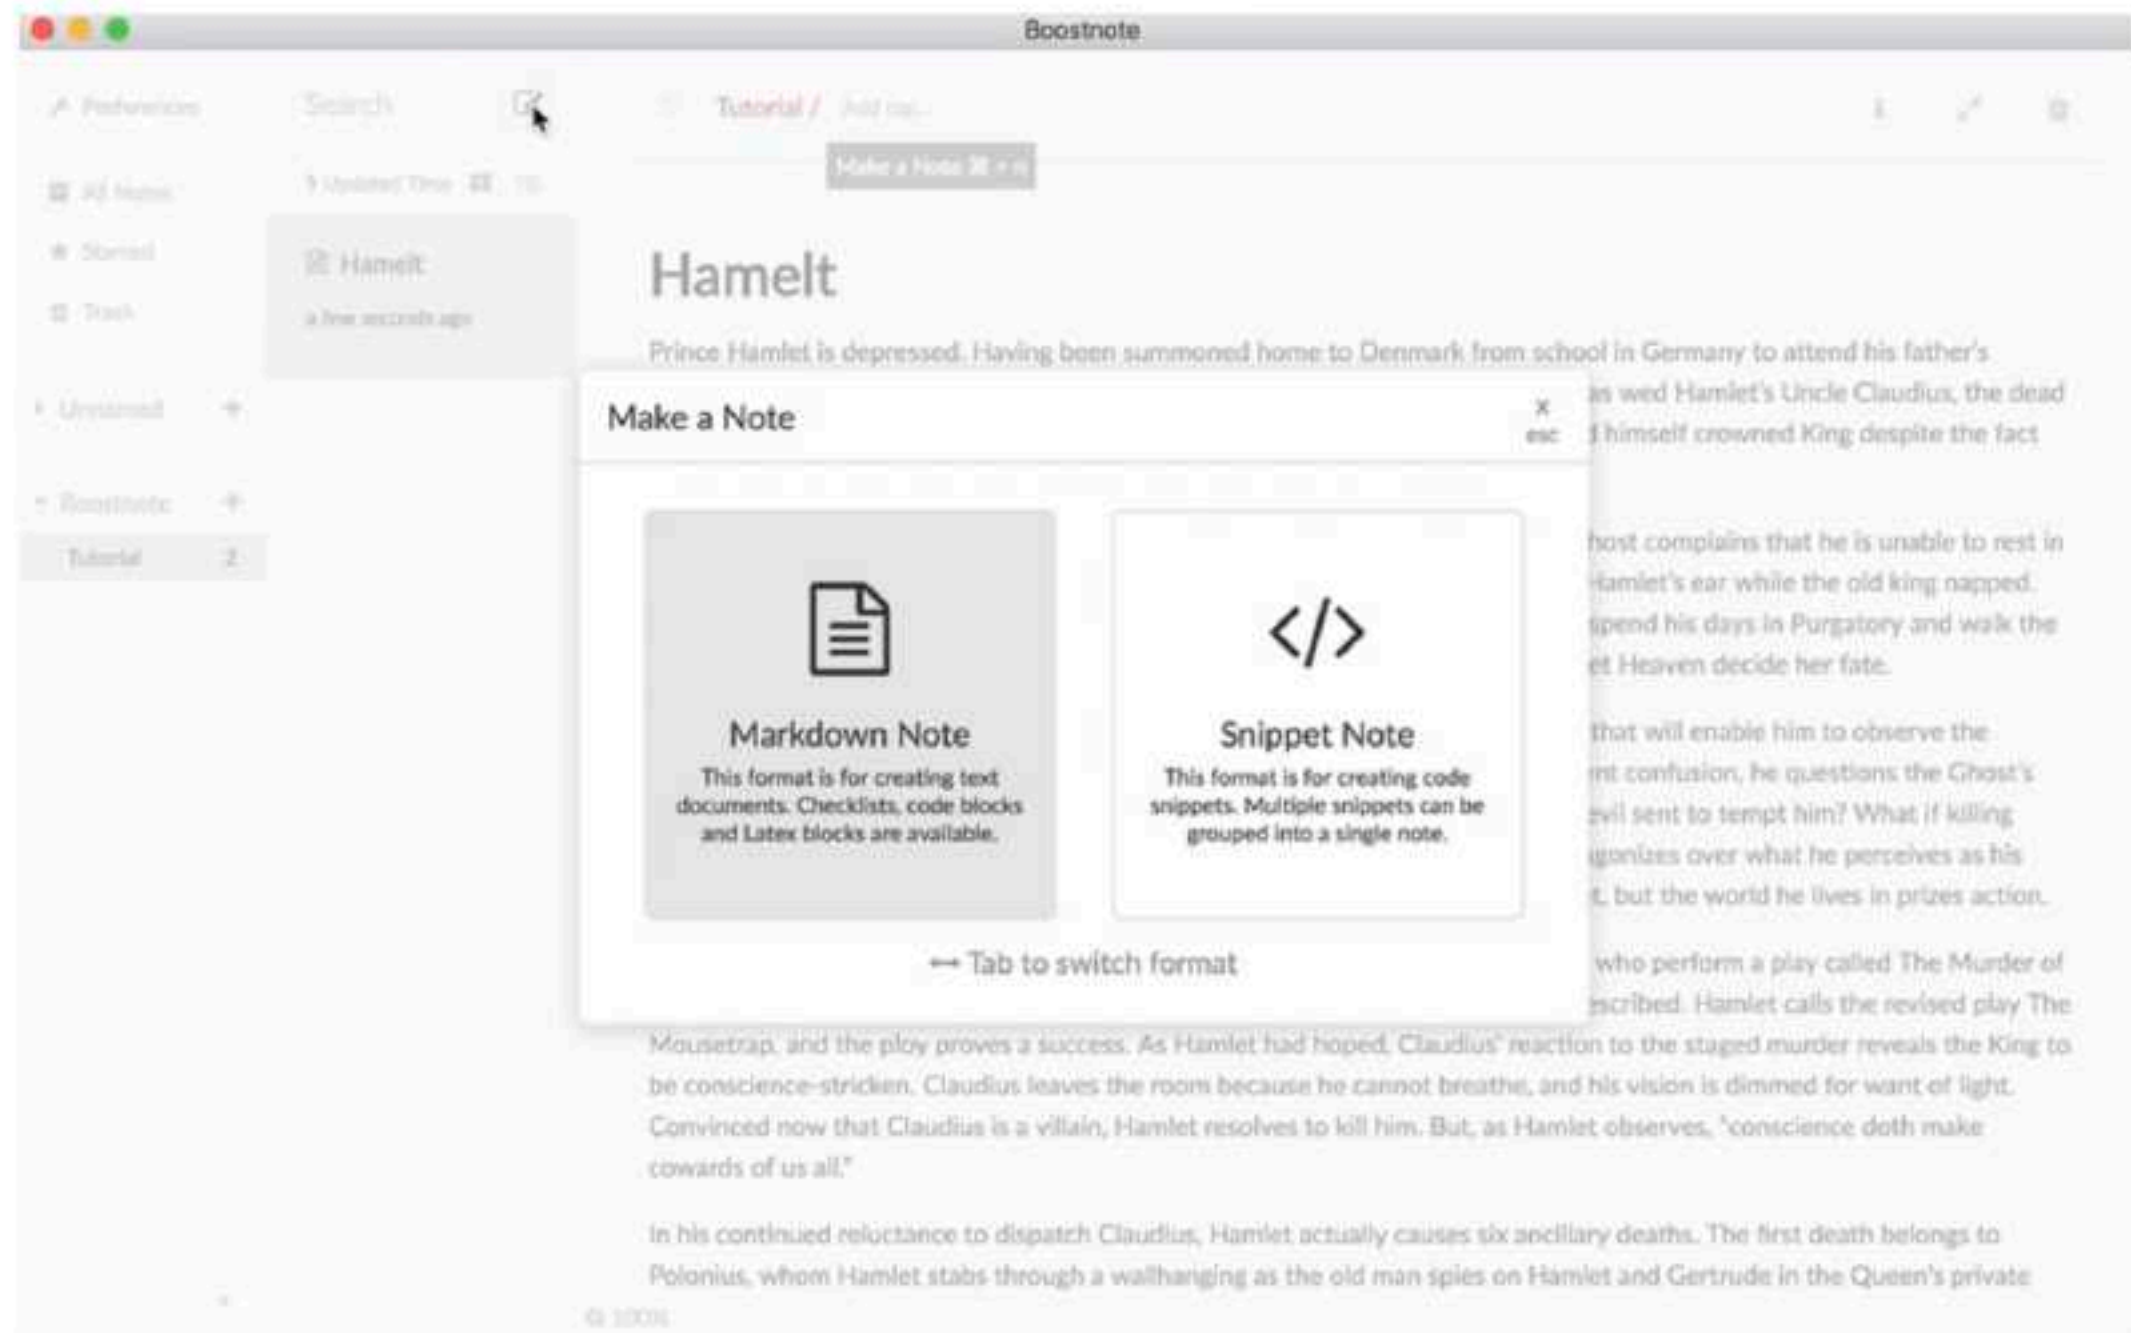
Boostnote

Preferences

Search

Tutorial / Add tag...

Make a Note ⌘ + N

All Notes

Starred

Trash

Updated Time

Hamelt

a few seconds ago

Unstarred

Boostnote

Tutorial 2

Hamelt

Prince Hamlet is depressed. Having been summoned home to Denmark from school in Germany to attend his father's

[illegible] as wed Hamlet's Uncle Claudius, the dead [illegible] himself crowned King despite the fact

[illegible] host complains that he is unable to rest in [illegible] Hamlet's ear while the old king napped. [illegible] spend his days in Purgatory and walk the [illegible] et Heaven decide her fate.

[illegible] that will enable him to observe the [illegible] nt confusion, he questions the Ghost's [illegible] vil sent to tempt him? What if killing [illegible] gonizes over what he perceives as his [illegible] t, but the world he lives in prizes action.

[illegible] who perform a play called The Murder of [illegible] escribed. Hamlet calls the revised play The Mousetrap, and the ploy proves a success. As Hamlet had hoped, Claudius' reaction to the staged murder reveals the King to be conscience-stricken. Claudius leaves the room because he cannot breathe, and his vision is dimmed for want of light. Convinced now that Claudius is a villain, Hamlet resolves to kill him. But, as Hamlet observes, "conscience doth make cowards of us all."

In his continued reluctance to dispatch Claudius, Hamlet actually causes six ancillary deaths. The first death belongs to Polonius, whom Hamlet stabs through a wallhanging as the old man spies on Hamlet and Gertrude in the Queen's private

Make a Note

×
esc

Markdown Note

This format is for creating text documents. Checklists, code blocks and Latex blocks are available.

Snippet Note

This format is for creating code snippets. Multiple snippets can be grouped into a single note.

⟷ Tab to switch format

100%